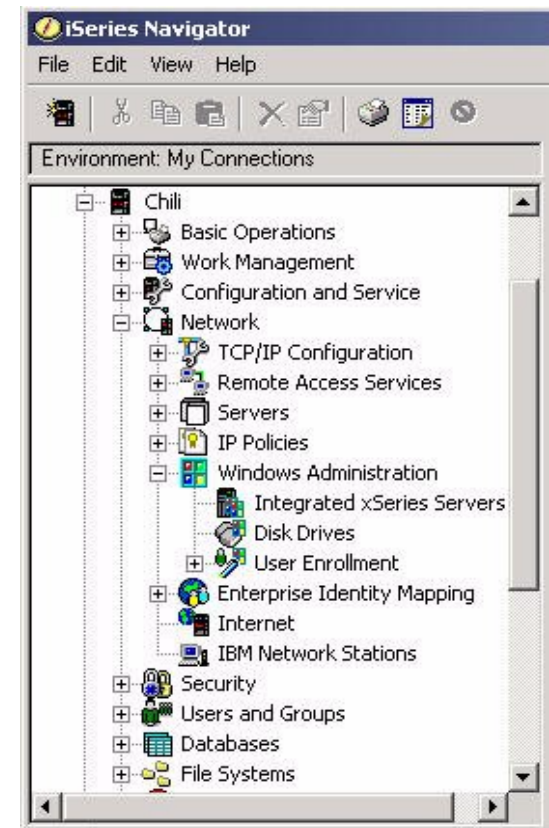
iSeries Navigator

File Edit View Help

Environment: My Connections

Chili
Basic Operations
Work Management
Configuration and Service
Network
TCP/IP Configuration
Remote Access Services
Servers
IP Policies
Windows Administration
Integrated xSeries Servers
Disk Drives
User Enrollment
Enterprise Identity Mapping
Internet
IBM Network Stations
Security
Users and Groups
Databases
File Systems